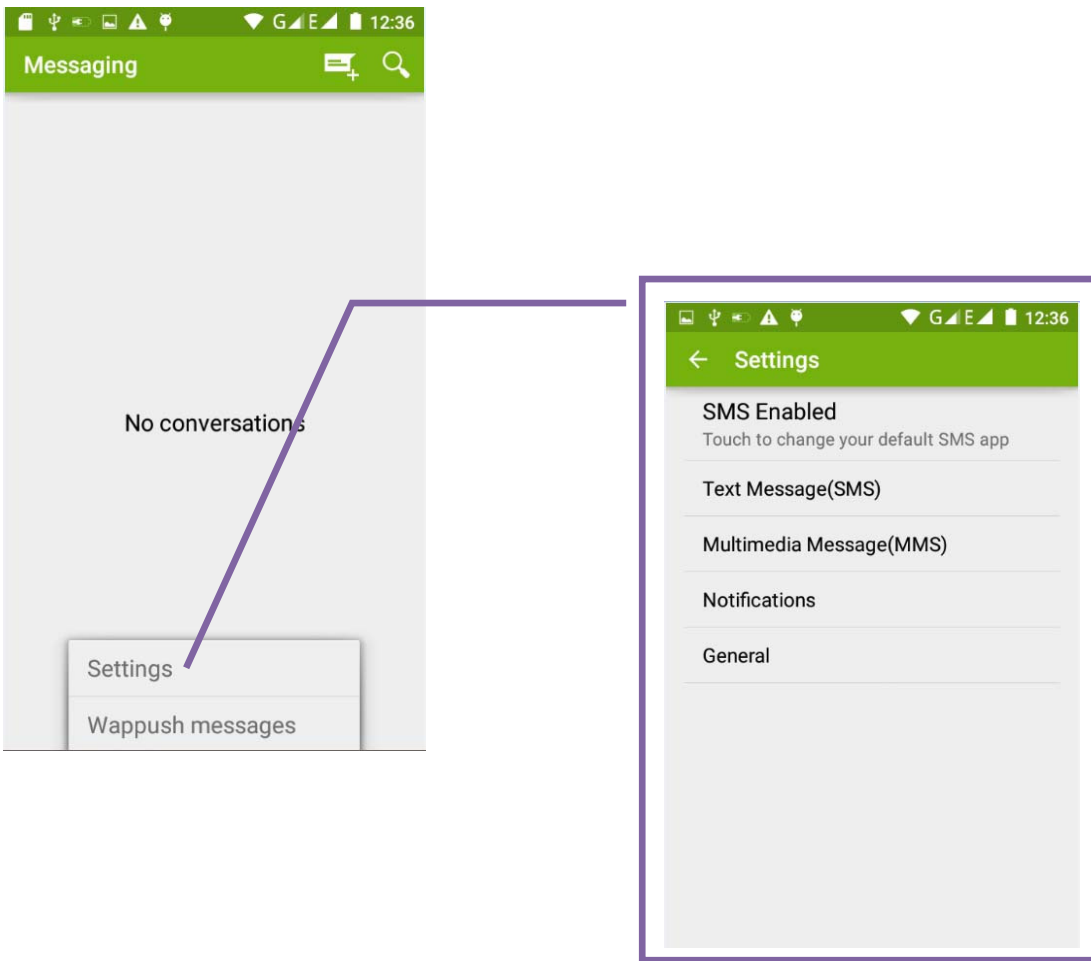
G E 12:36

Messaging

No conversations

Settings

Wappush messages

G E 12:36

Settings

SMS Enabled
Touch to change your default SMS app

Text Message(SMS)

Multimedia Message(MMS)

Notifications

General